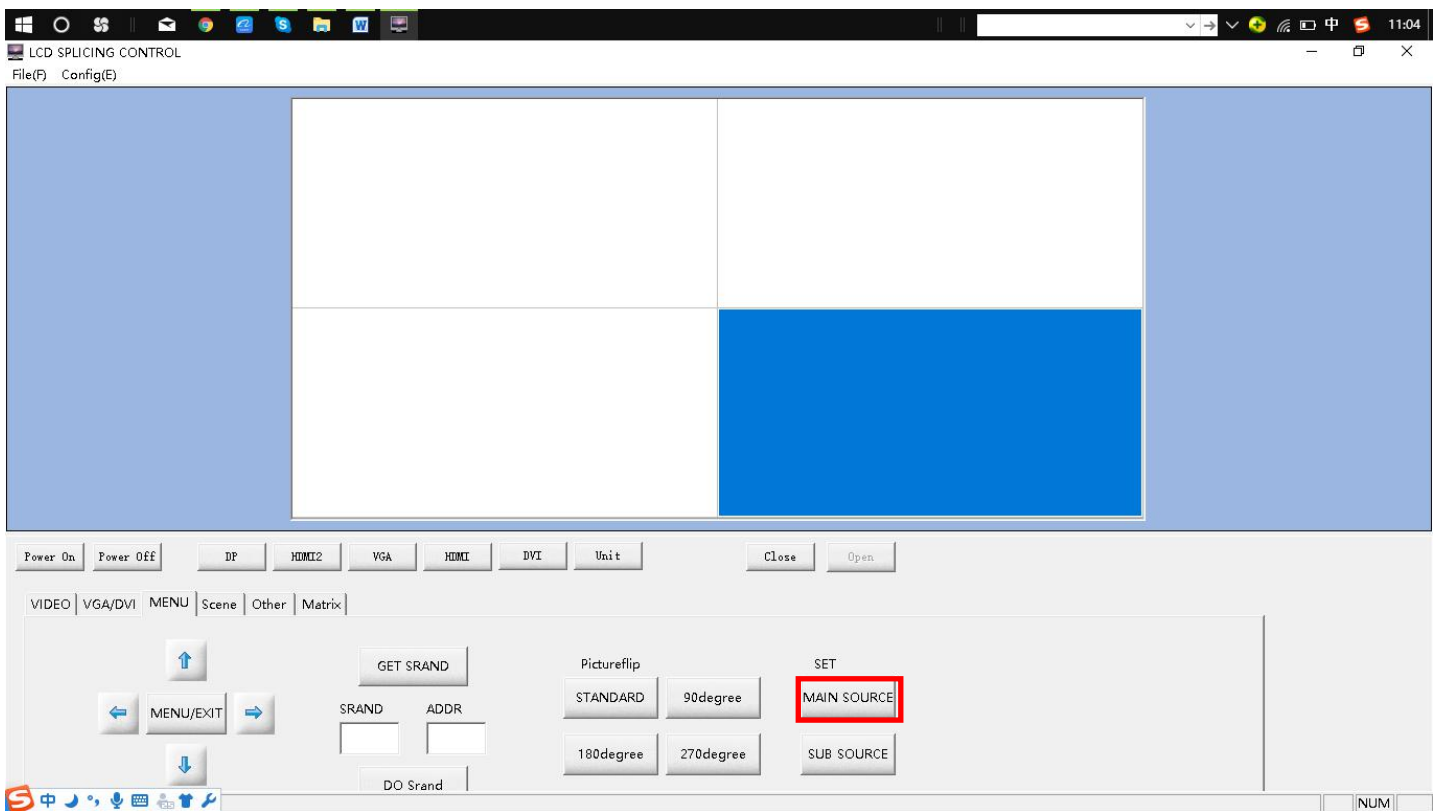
中 11:04

LCD SPLICING CONTROL

File(F) Config(E)

Power On Power Off DP HDMI2 VGA HDMI DVI Unit Close Open

VIDEO VGA/DVI MENU Scene Other Matrix

MENU/EXIT

GET SRAND

SRAND ADDR

DO Srand

Pictureflip

STANDARD 90degree

180degree 270degree

SET

MAIN SOURCE

SUB SOURCE

中

NUM